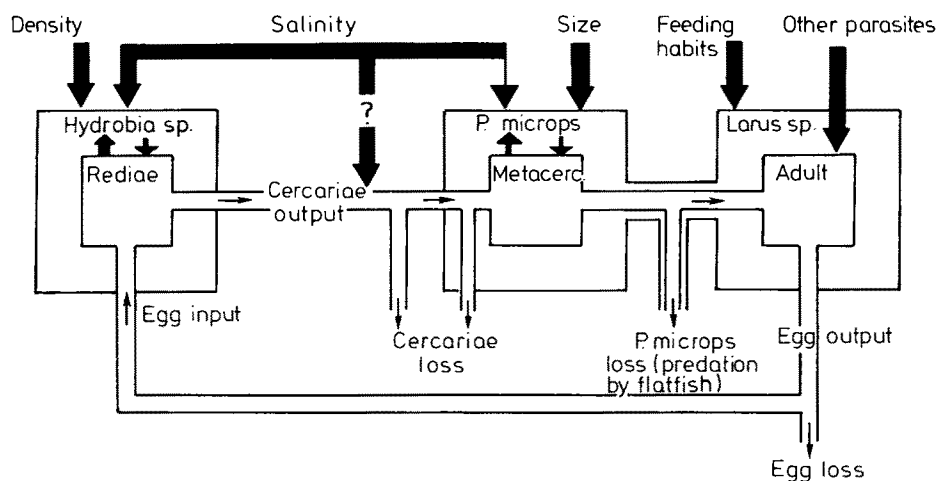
Density
Salinity
Size
Feeding habits
Other parasites
Hydrobia sp.
?
P. microps
Larus sp.
Rediae
Cercariae output
Metacerc.
Adult
Egg input
Cercariae loss
P. microps loss (predation by flatfish)
Egg output
Egg loss